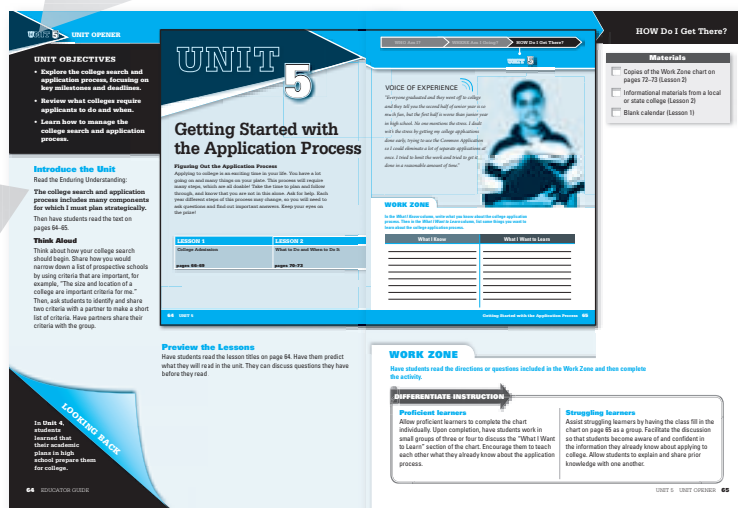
UNIT 5 UNIT OPENER

HOW Do I Get There?

UNIT OBJECTIVES

• Explore the college search and application process, focusing on key milestones and deadlines.

• Review what colleges require applicants to do and when.

• Learn how to manage the college search and application process.

Introduce the Unit

Read the Enduring Understanding:

The college search and application process includes many components for which I must plan strategically.

Then have students read the text on pages 64–65.

Think Aloud

Think about how your college search should begin. Share how you would narrow down a list of prospective schools by using criteria that are important, for example, "The size and location of a college are important criteria for me." Then, ask students to identify and share two criteria with a partner to make a short list of criteria. Have partners share their criteria with the group.

LOOKING BACK

In Unit 4, students learned that their academic plans in high school prepare them for college.

64 EDUCATOR GUIDE

UNIT 5

Getting Started with the Application Process

Figuring Out the Application Process

Applying to college is an exciting time in your life. You have a lot going on and many things on your plate. This process will require many steps, which are all doable! Take the time to plan and follow through, and know that you are not in this alone. Ask for help. Each year different steps of this process may change, so you will need to ask questions and find out important answers. Keep your eyes on the prize!

| LESSON 1 | LESSON 2 |
|---|---|
| College Admission | What to Do and When to Do It |
| pages 66–69 | pages 70–73 |

64 UNIT 5

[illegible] | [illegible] | HOW Do I Get There?

UNIT 5

VOICE OF EXPERIENCE

"Everyone graduated and they went off to college and they tell you the second half of senior year is so much fun, but the first half is worse than junior year in high school. No one mentions the stress. I dealt with the stress by getting my college applications done early, trying to use the Common Application so I could eliminate a lot of separate applications at once. I tried to limit the work and tried to get it done in a reasonable amount of time."

WORK ZONE

In the What I Know column, write what you know about the college application process. Then in the What I Want to Learn column, list some things you want to learn about the college application process.

| What I Know | What I Want to Learn |
|---|---|
| | |

Getting Started with the Application Process 65

Materials

Copies of the Work Zone chart on pages 72–73 (Lesson 2)

Informational materials from a local or state college (Lesson 2)

Blank calendar (Lesson 1)

Preview the Lessons

Have students read the lesson titles on page 64. Have them predict what they will read in the unit. They can discuss questions they have before they read.

WORK ZONE

Have students read the directions or questions included in the Work Zone and then complete the activity.

DIFFERENTIATE INSTRUCTION

Proficient learners

Allow proficient learners to complete the chart individually. Upon completion, have students work in small groups of three or four to discuss the "What I Want to Learn" section of the chart. Encourage them to teach each other what they already know about the application process.

Struggling learners

Assist struggling learners by having the class fill in the chart on page 65 as a group. Facilitate the discussion so that students become aware of and confident in the information they already know about applying to college. Allow students to explain and share prior knowledge with one another.

UNIT 5 UNIT OPENER 65